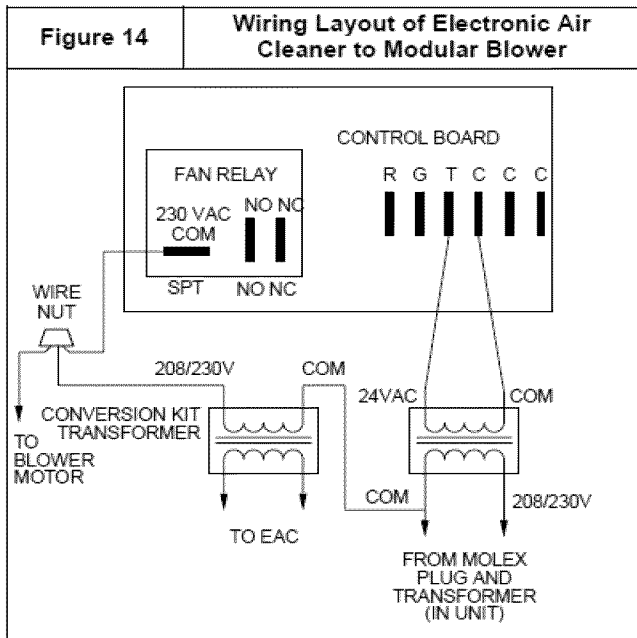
Figure 14

Wiring Layout of Electronic Air Cleaner to Modular Blower

CONTROL BOARD

R G T C C C

FAN RELAY

230 VAC COM

NO NC

SPT

NO NC

WIRE NUT

208/230V

COM

24VAC

COM

CONVERSION KIT TRANSFORMER

TO BLOWER MOTOR

COM

208/230V

TO EAC

FROM MOLEX PLUG AND TRANSFORMER (IN UNIT)